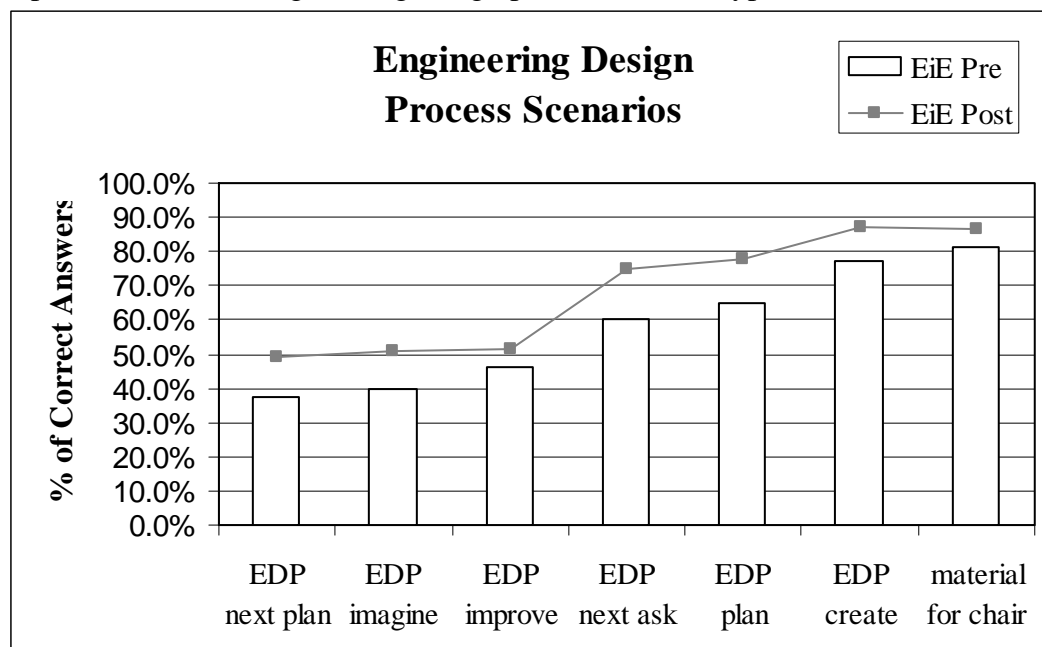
Engineering Design Process Scenarios

EiE Pre
EiE Post

% of Correct Answers

100.0%
90.0%
80.0%
70.0%
60.0%
50.0%
40.0%
30.0%
20.0%
10.0%
0.0%

EDP next plan
EDP imagine
EDP improve
EDP next ask
EDP plan
EDP create
material for chair